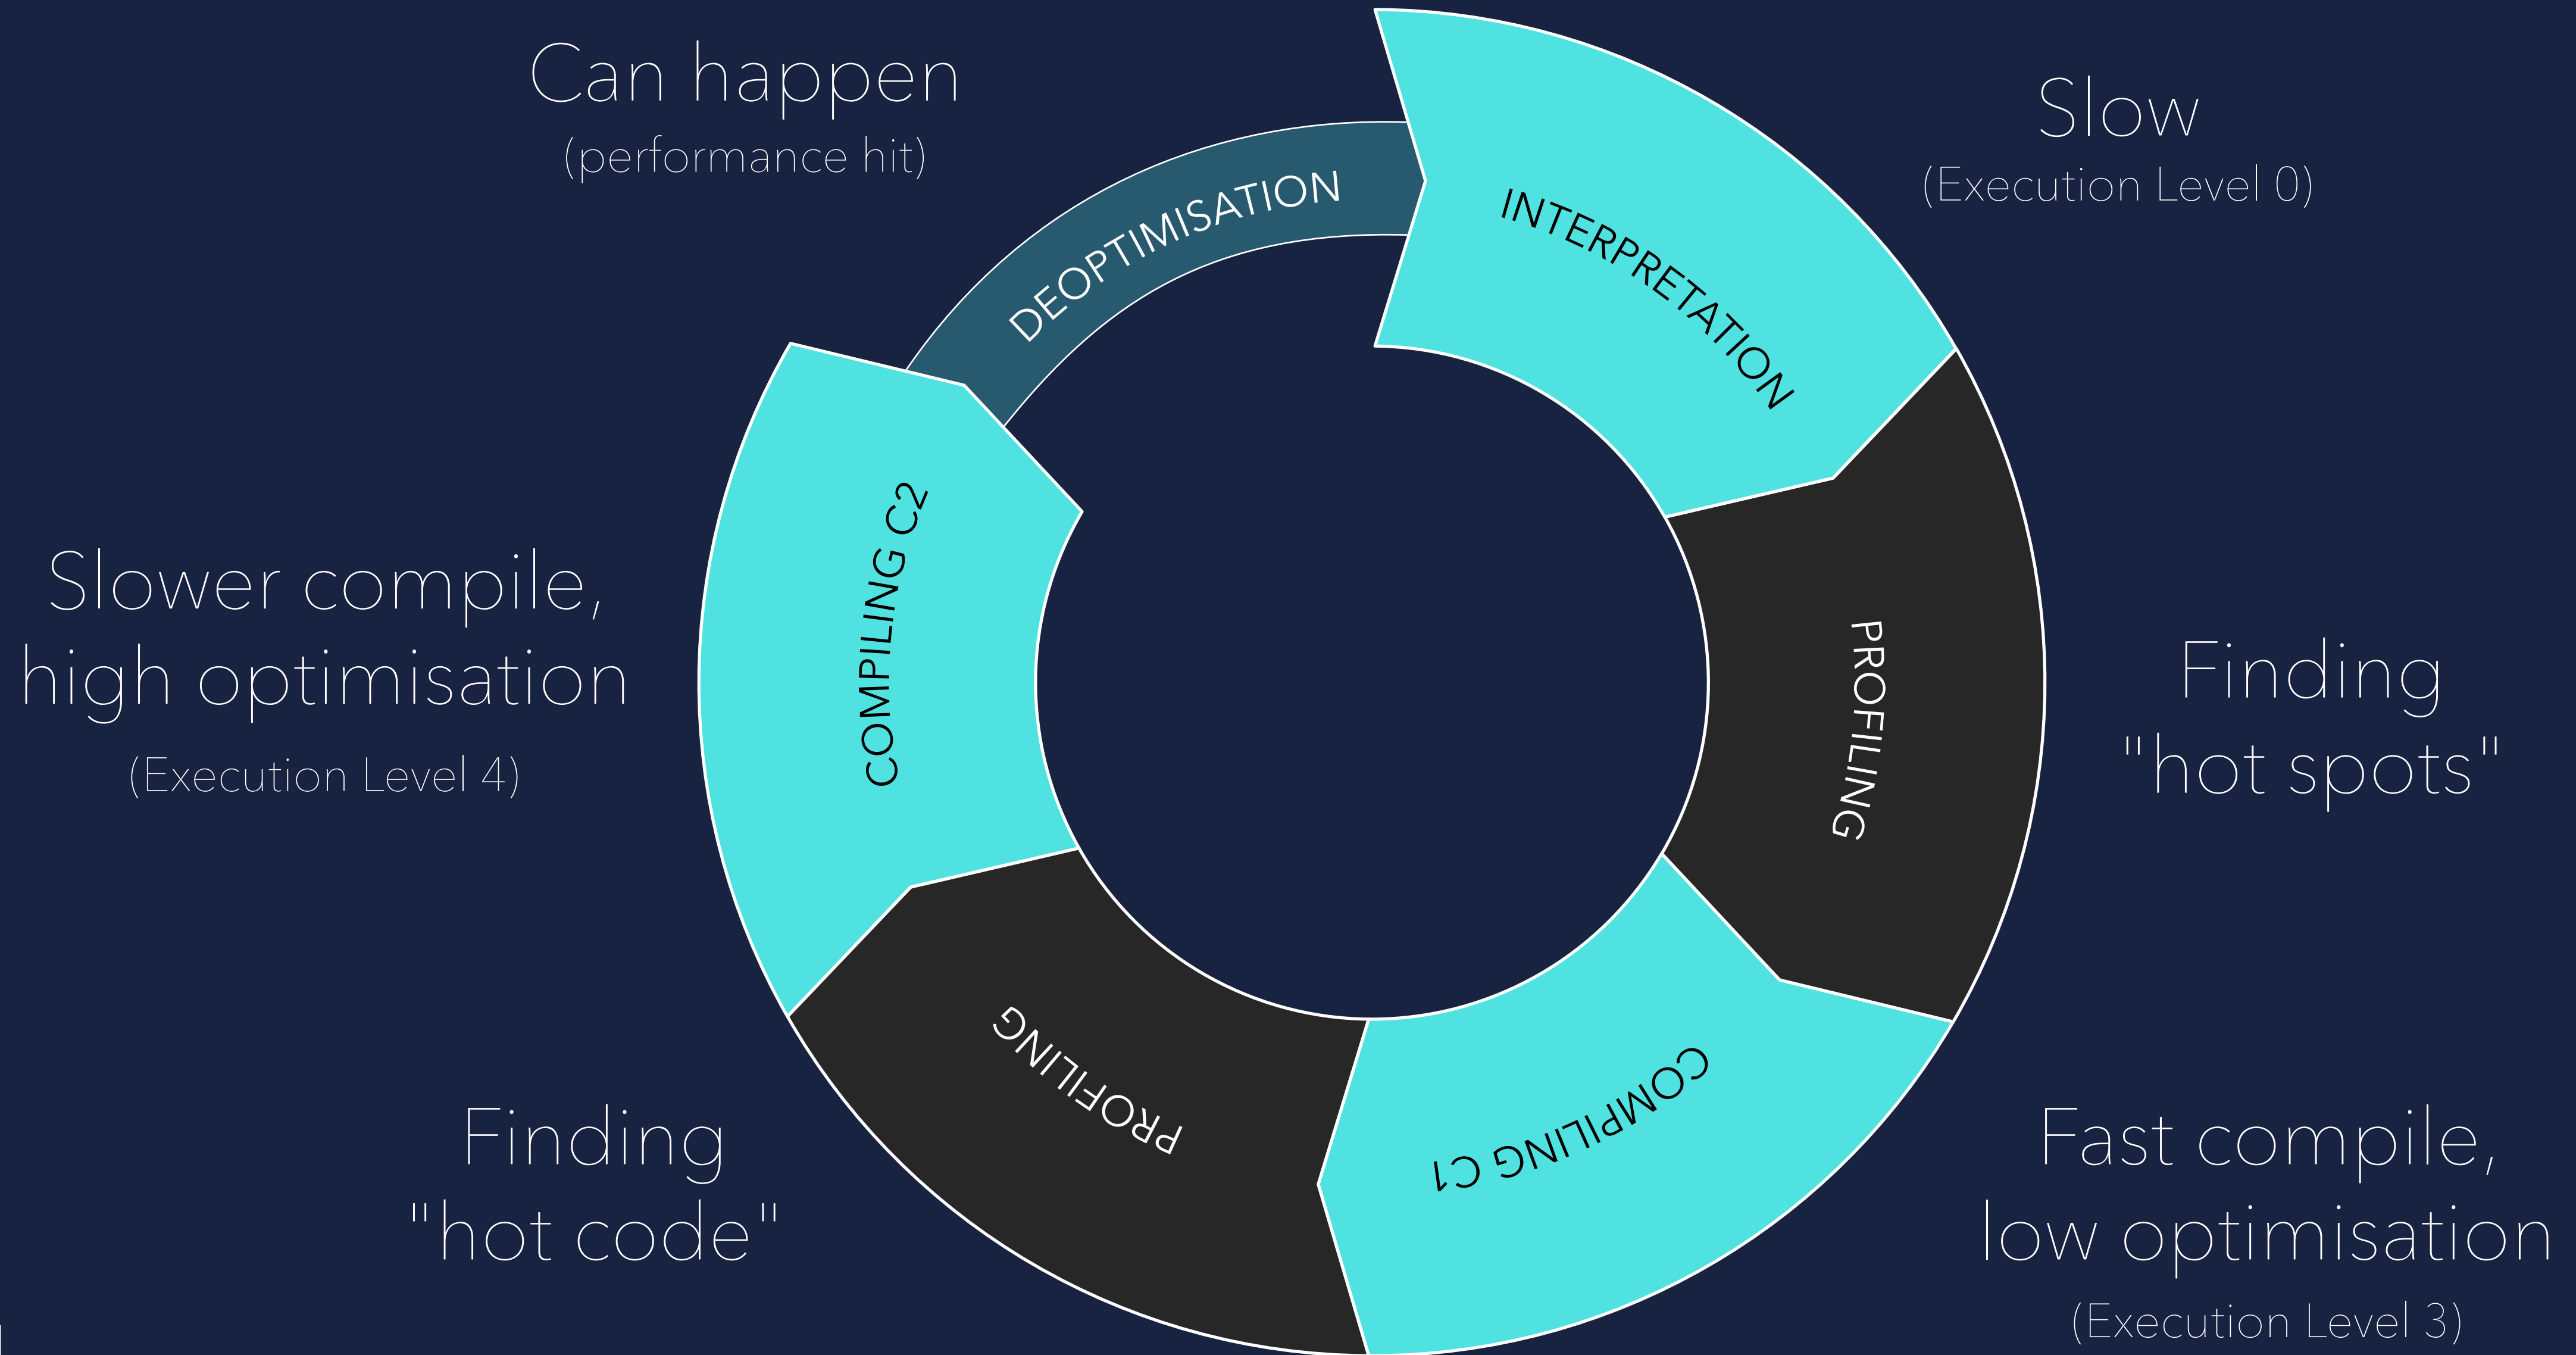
Can happen
(performance hit)

DEOPTIMISATION

INTERPRETATION

Slow
(Execution Level 0)

PROFILING

Finding "hot spots"

COMPILING C1

Fast compile, low optimisation
(Execution Level 3)

PROFILING

Finding "hot code"

COMPILING C2

Slower compile, high optimisation
(Execution Level 4)